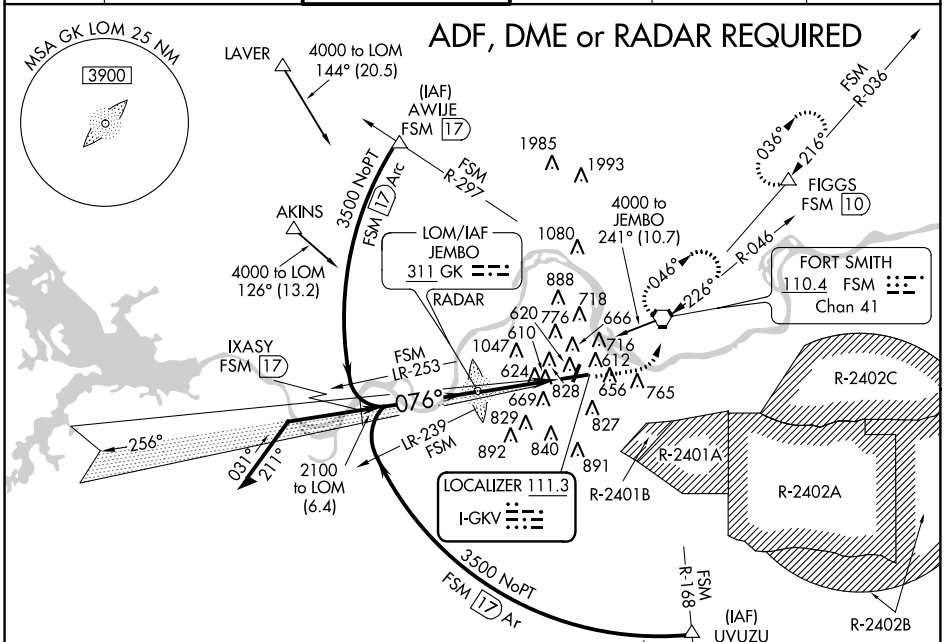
ADF, DME or RADAR REQUIRED

MSA GK LOM 25 NM
3900

LAVER
4000 to LOM
144° (20.5)

(IAF)
AWIJE
FSM 17

FSM
R-297

3500 NoPT
FSM 17 Arc

1985
1993

FSM
R-036

036°
216°

FIGGS
FSM 10

AKINS
4000 to LOM
126° (13.2)

LOM/IAF
JEMBO
311 GK

RADAR

1080

4000 to
JEMBO
241° (10.7)

R-046
046°
226°

FORT SMITH
110.4 FSM
Chan 41

888
718
620
776
666
610
716
1047
612
624
656
765
828
669
827
829
840
892
891

IXASY
FSM 17

FSM
LR-253

076°

256°

031°
211°

2100
to LOM
(6.4)

LR-239
FSM

LOCALIZER 111.3
I-GKV

R-2402C
R-2401A
R-2401B
R-2402A
R-2402B

3500 NoPT
FSM 17 Arc

FSM
R-168

(IAF)
UVUZU